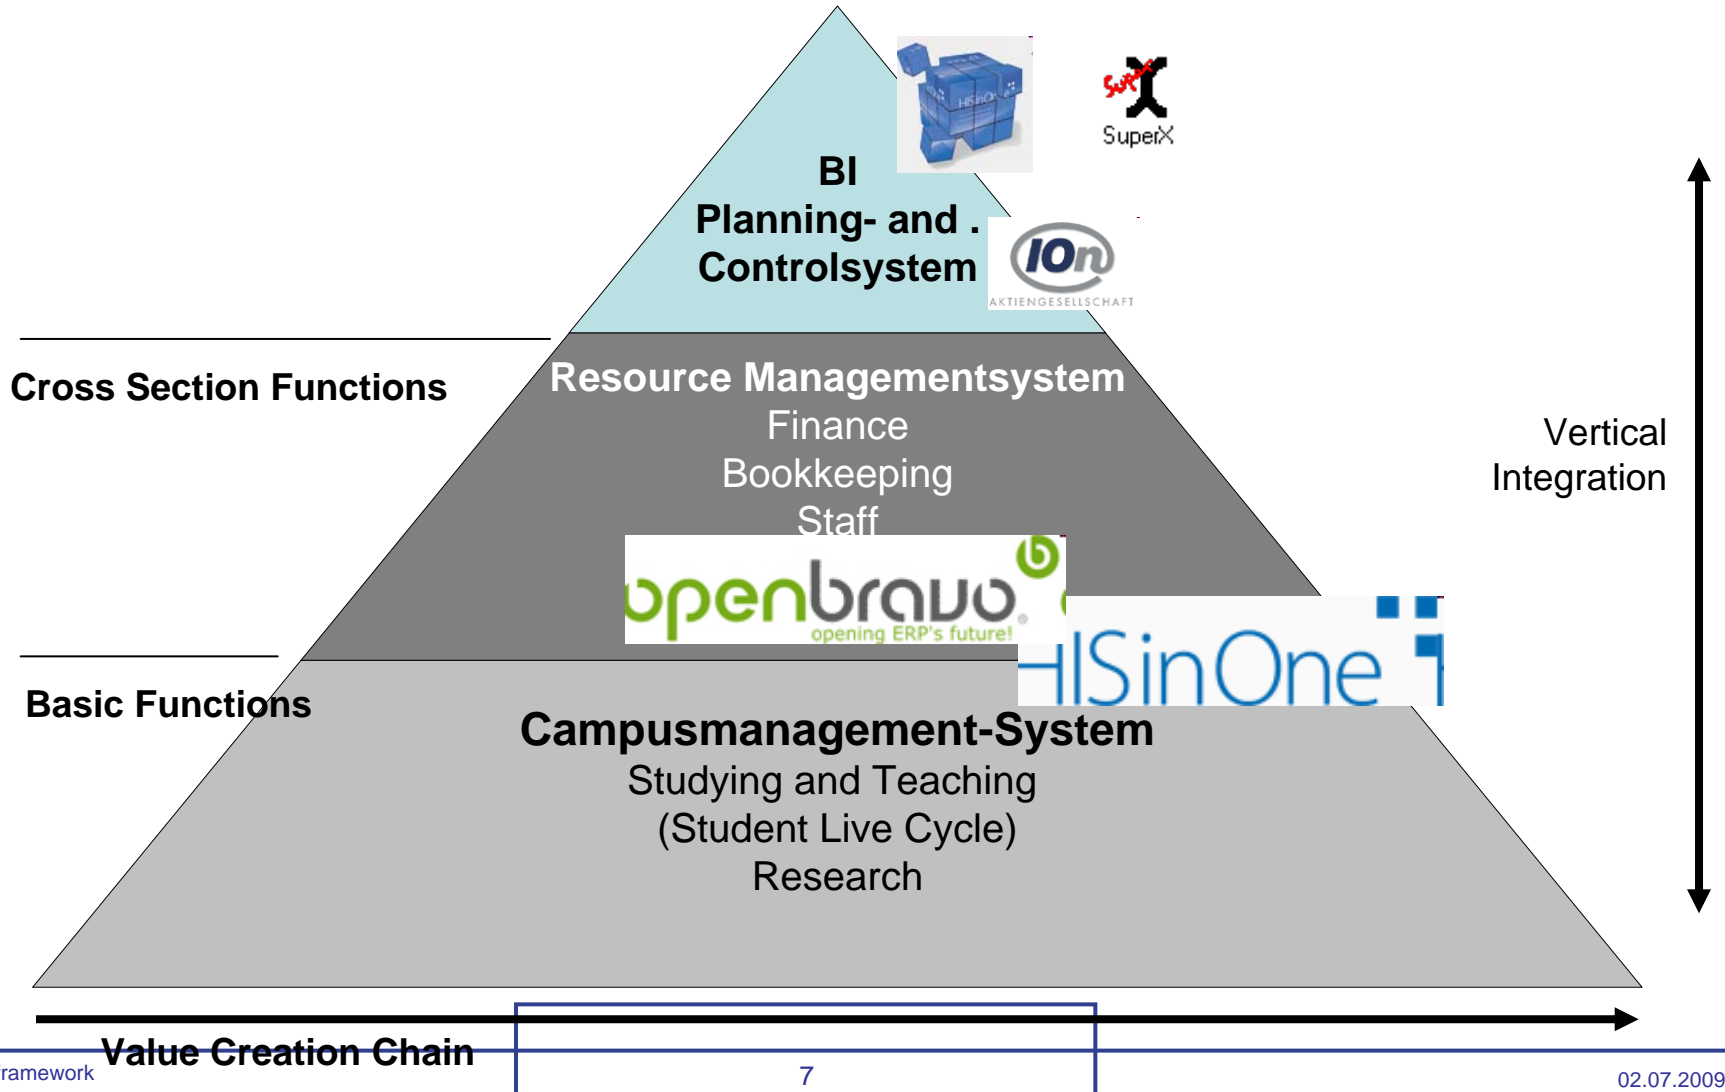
BI
Planning- and .
Controlsystem

SuperX

ION
AKTIENGESELLSCHAFT

Cross Section Functions

Resource Managementsystem
Finance
Bookkeeping
Staff

openbravo
opening ERP's future!

HISinOne

Vertical
Integration

Basic Functions

Campusmanagement-System
Studying and Teaching
(Student Live Cycle)
Research

Value Creation Chain

ramework

7

02.07.2009